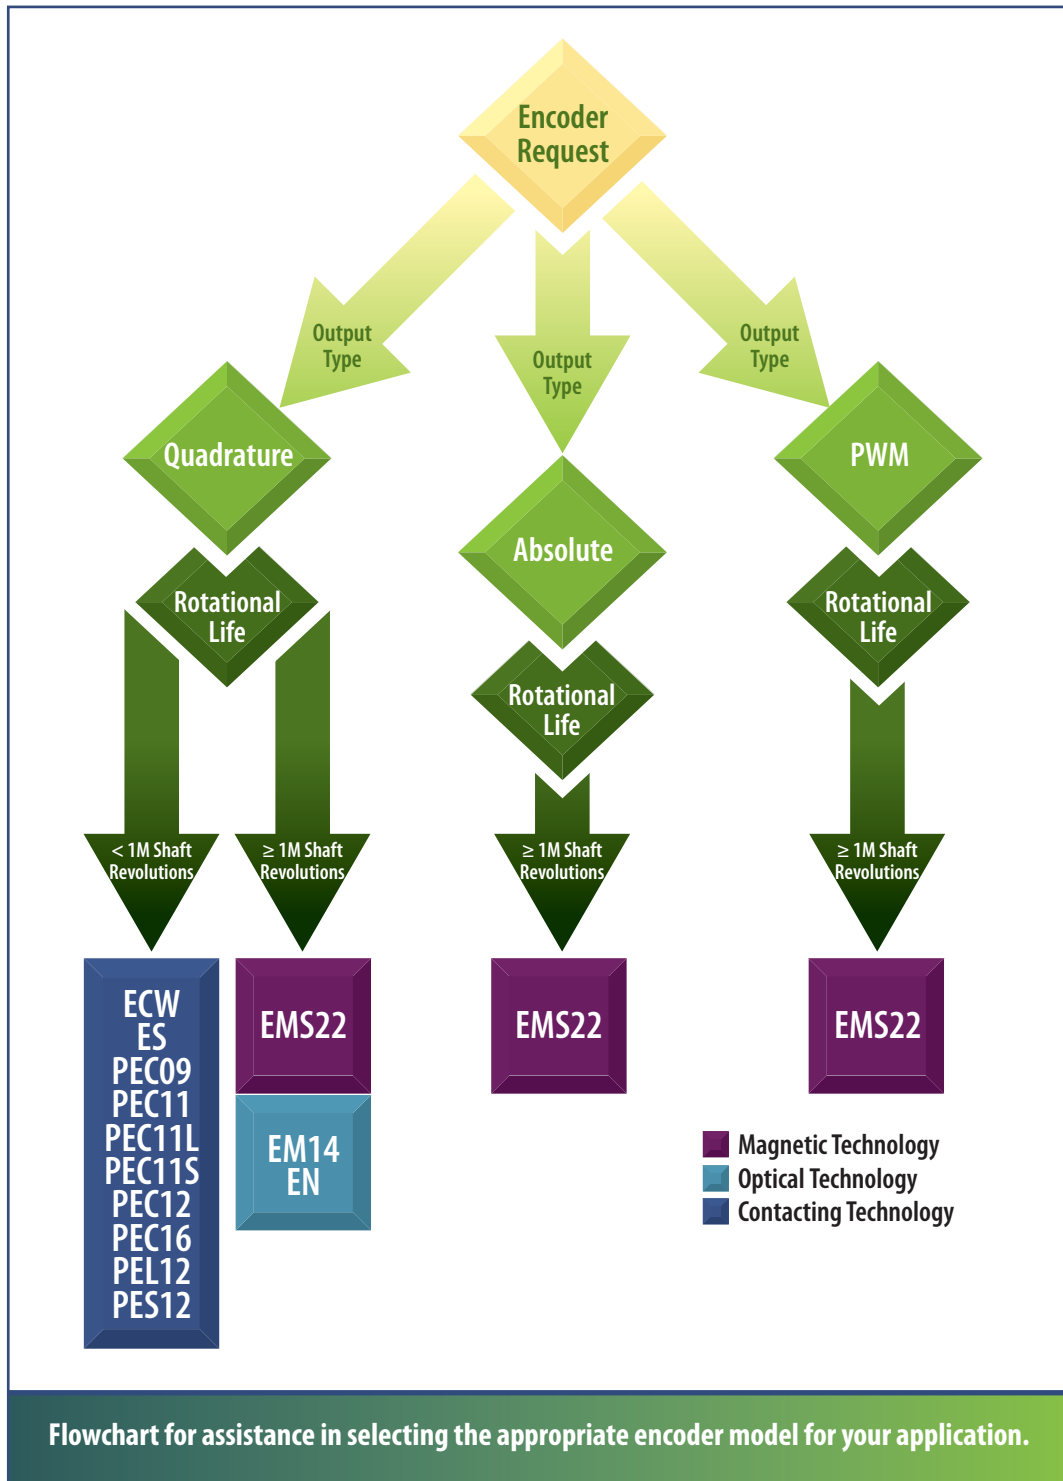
Encoder Request

Output Type

Output Type

Output Type

Quadrature

Absolute

PWM

Rotational Life

Rotational Life

Rotational Life

< 1M Shaft Revolutions

≥ 1M Shaft Revolutions

≥ 1M Shaft Revolutions

≥ 1M Shaft Revolutions

ECW
ES
PEC09
PEC11
PEC11L
PEC11S
PEC12
PEC16
PEL12
PES12

EMS22

EM14
EN

EMS22

EMS22

Magnetic Technology
Optical Technology
Contacting Technology

Flowchart for assistance in selecting the appropriate encoder model for your application.